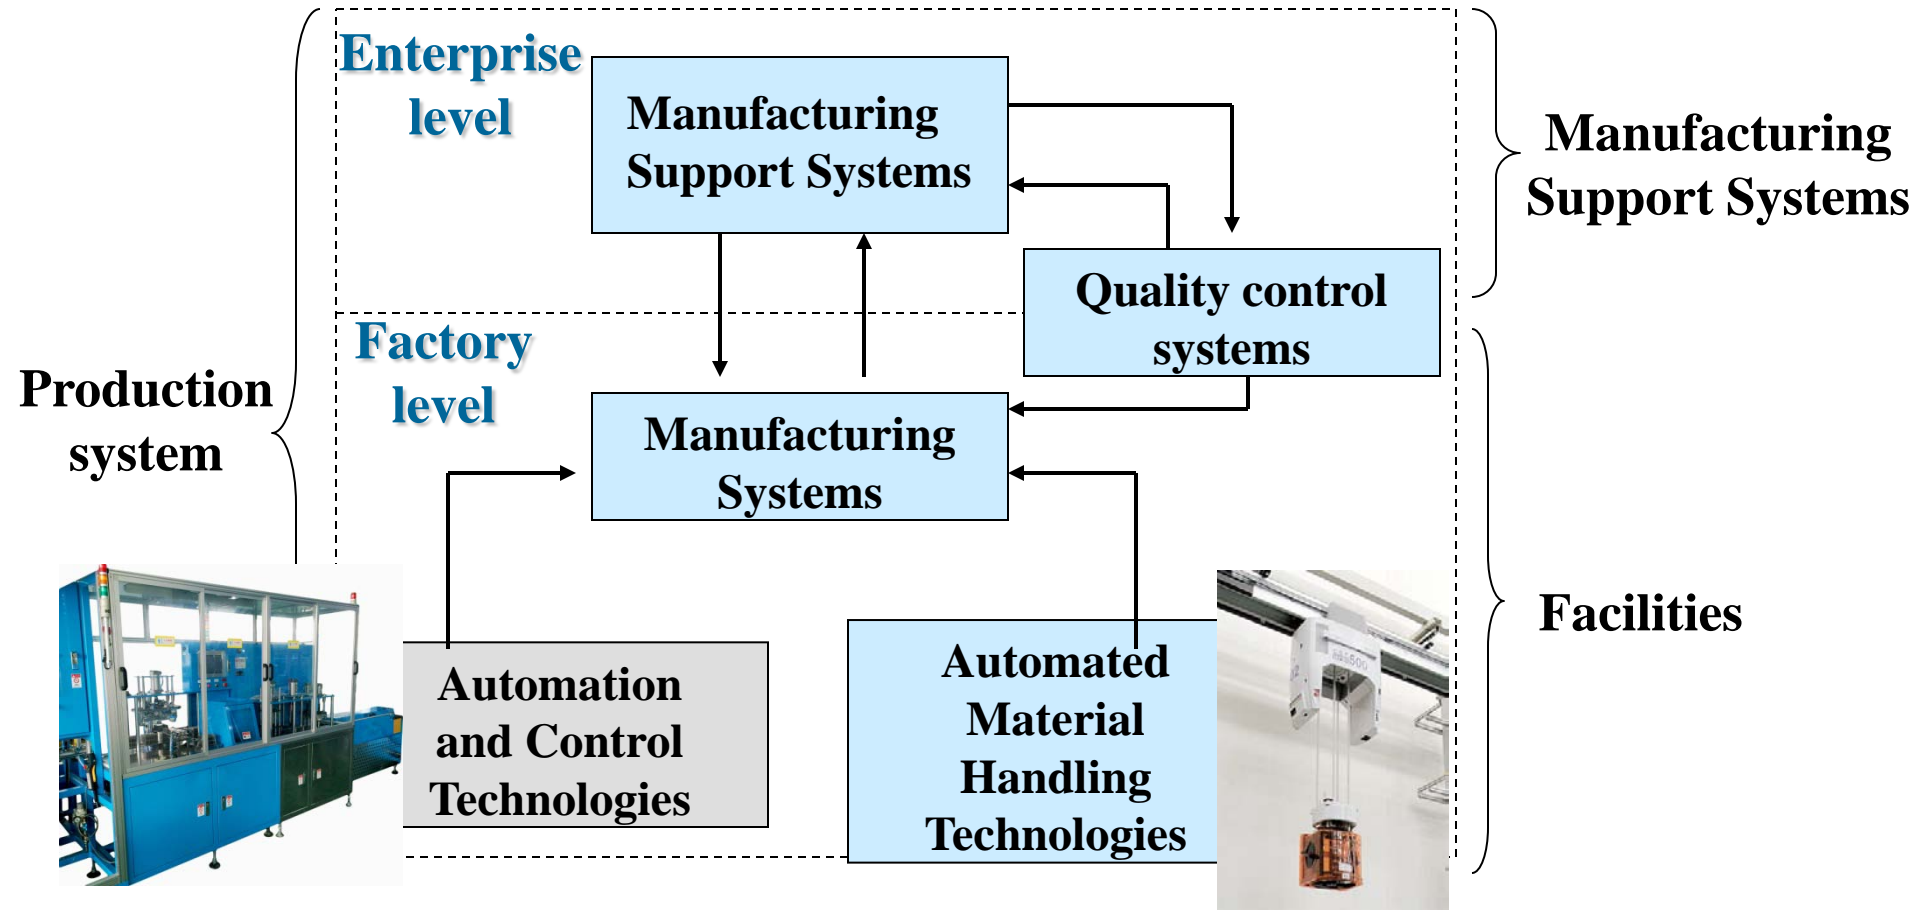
Enterprise level

Manufacturing Support Systems

Manufacturing Support Systems

Quality control systems

Factory level

Production system

Manufacturing Systems

Facilities

Automation and Control Technologies

Automated Material Handling Technologies